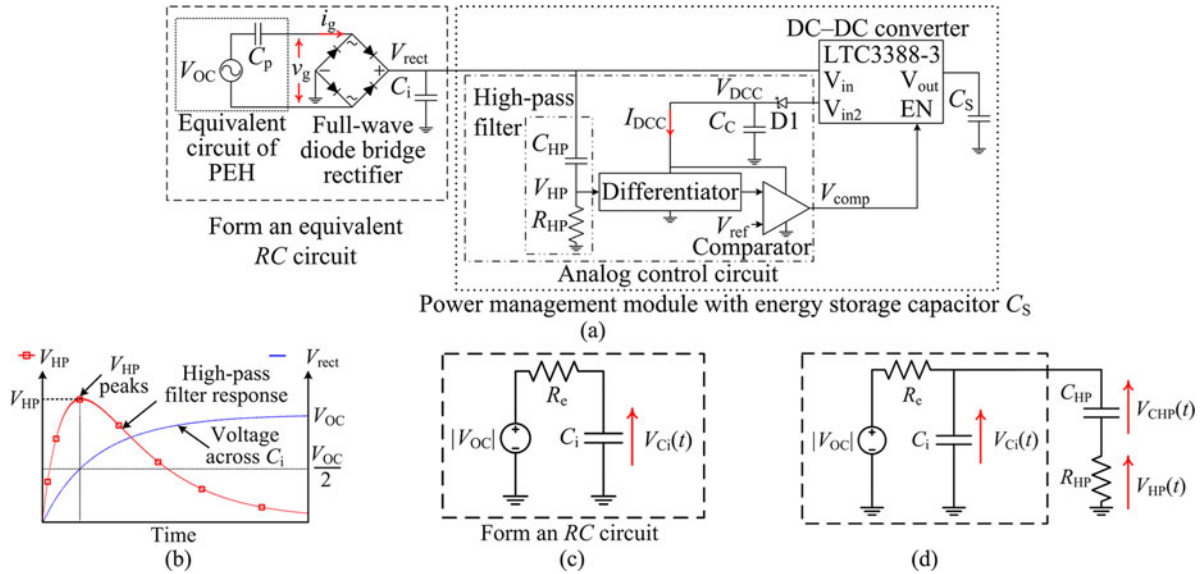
DC–DC converter
LTC3388-3
$V_{OC}$
$C_p$
$i_g$
$v_g$
$V_{rect}$
$C_i$
$V_{in}$
$V_{out}$
$V_{in2}$
EN
$C_S$
$V_{DCC}$
$I_{DCC}$
$C_C$
D1
High-pass filter
$C_{HP}$
$V_{HP}$
$R_{HP}$
Differentiator
$V_{ref}$
$V_{comp}$
Comparator
Equivalent circuit of PEH
Full-wave diode bridge rectifier
Form an equivalent $RC$ circuit
Analog control circuit
Power management module with energy storage capacitor $C_S$
(a)

$V_{HP}$
$V_{rect}$
$V_{HP}$ peaks
High-pass filter response
$V_{HP}$
$V_{OC}$
Voltage across $C_i$
$\frac{V_{OC}}{2}$
Time
(b)

$R_e$
$|V_{OC}|$
$C_i$
$V_{Ci}(t)$
Form an $RC$ circuit
(c)

$R_e$
$|V_{OC}|$
$C_i$
$V_{Ci}(t)$
$C_{HP}$
$V_{CHP}(t)$
$R_{HP}$
$V_{HP}(t)$
(d)